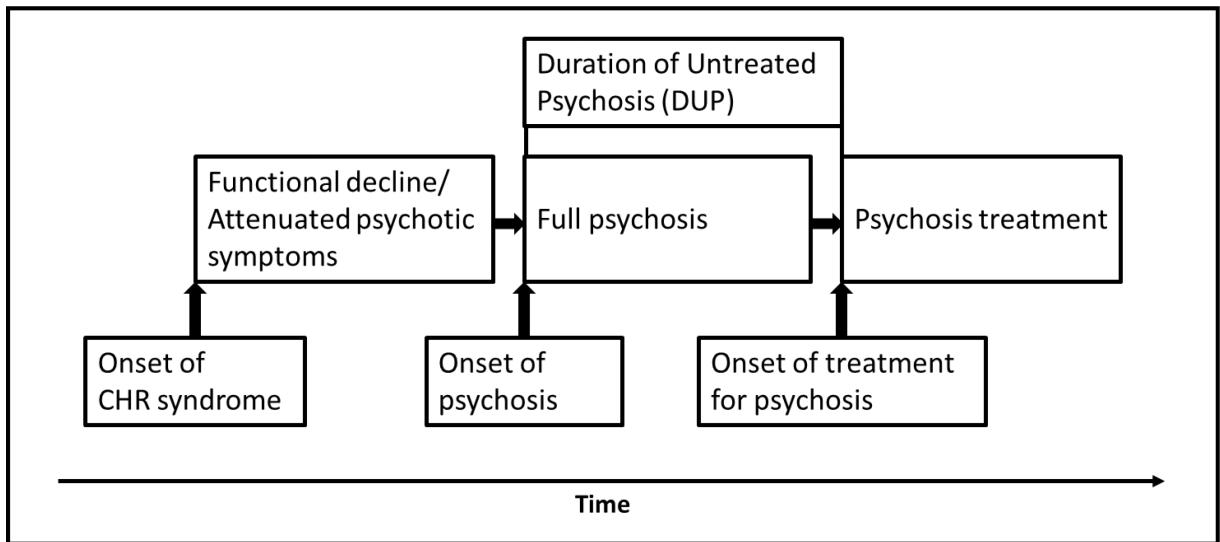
Duration of Untreated Psychosis (DUP)

Functional decline/ Attenuated psychotic symptoms

Full psychosis

Psychosis treatment

Onset of CHR syndrome

Onset of psychosis

Onset of treatment for psychosis

Time